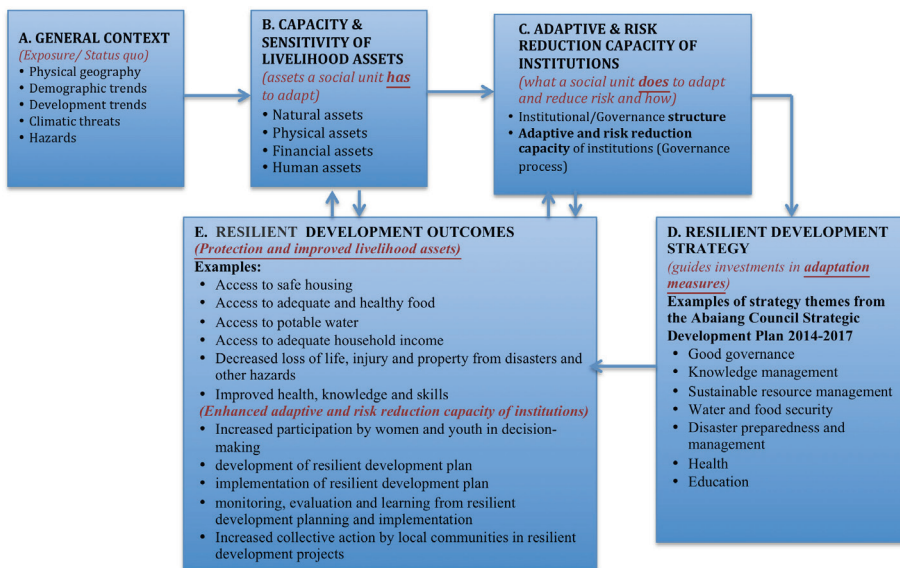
A. GENERAL CONTEXT
(Exposure/ Status quo)
• Physical geography
• Demographic trends
• Development trends
• Climatic threats
• Hazards

B. CAPACITY & SENSITIVITY OF LIVELIHOOD ASSETS
(assets a social unit has to adapt)
• Natural assets
• Physical assets
• Financial assets
• Human assets

C. ADAPTIVE & RISK REDUCTION CAPACITY OF INSTITUTIONS
(what a social unit does to adapt and reduce risk and how)
• Institutional/Governance structure
• Adaptive and risk reduction capacity of institutions (Governance process)

D. RESILIENT DEVELOPMENT STRATEGY
(guides investments in adaptation measures)
Examples of strategy themes from the Abaiang Council Strategic Development Plan 2014-2017
• Good governance
• Knowledge management
• Sustainable resource management
• Water and food security
• Disaster preparedness and management
• Health
• Education

E. RESILIENT DEVELOPMENT OUTCOMES
(Protection and improved livelihood assets)
Examples:
• Access to safe housing
• Access to adequate and healthy food
• Access to potable water
• Access to adequate household income
• Decreased loss of life, injury and property from disasters and other hazards
• Improved health, knowledge and skills
(Enhanced adaptive and risk reduction capacity of institutions)
• Increased participation by women and youth in decision-making
• development of resilient development plan
• implementation of resilient development plan
• monitoring, evaluation and learning from resilient development planning and implementation
• Increased collective action by local communities in resilient development projects